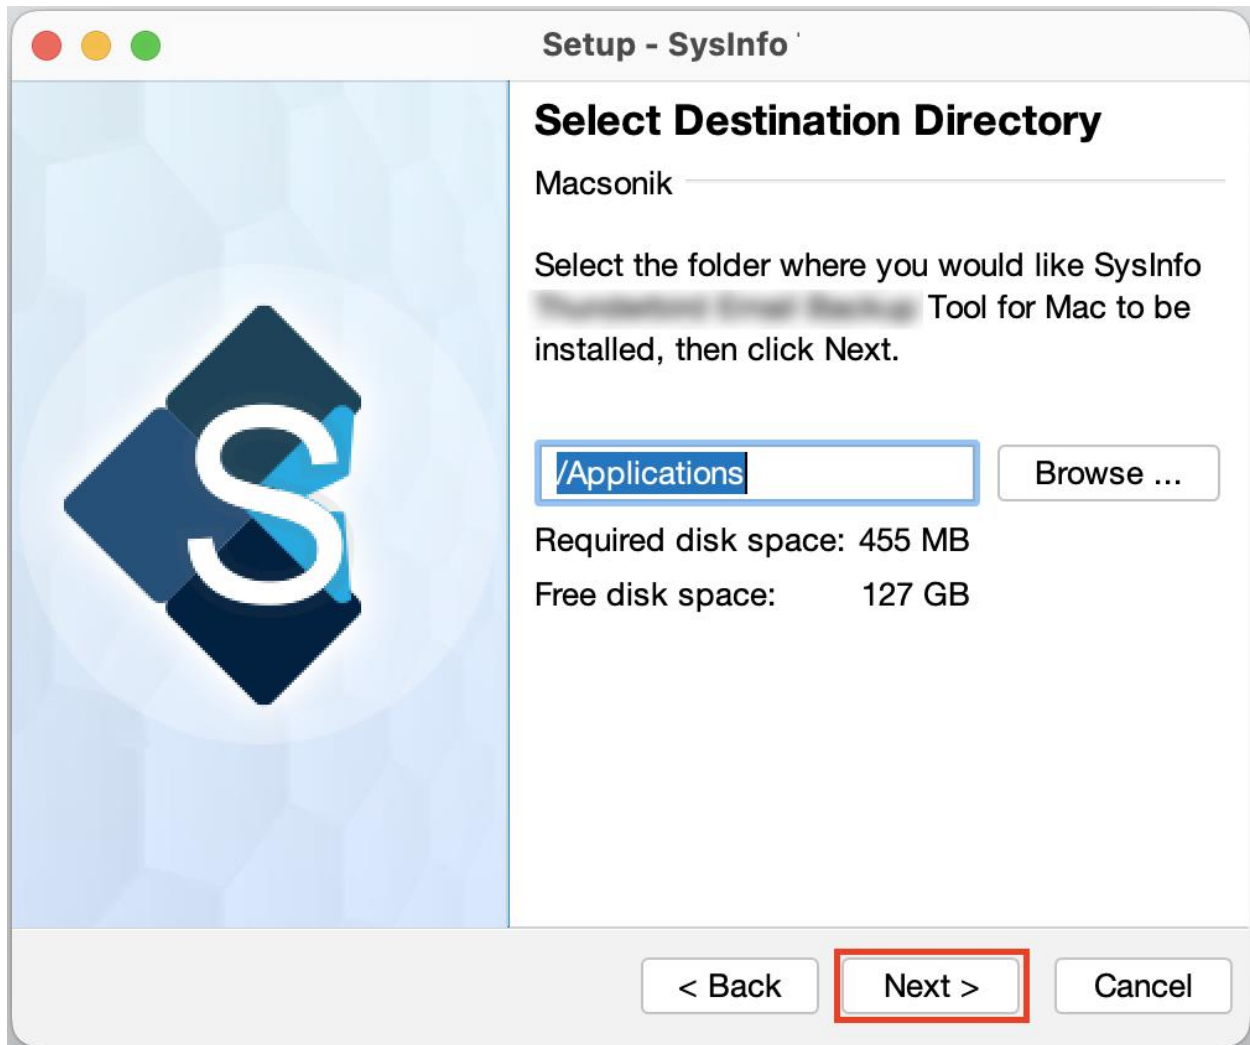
Setup - SysInfo

Select Destination Directory

Macsonik

Select the folder where you would like SysInfo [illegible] Tool for Mac to be installed, then click Next.

/Applications

Browse ...

Required disk space: 455 MB

Free disk space: 127 GB

< Back

Next >

Cancel